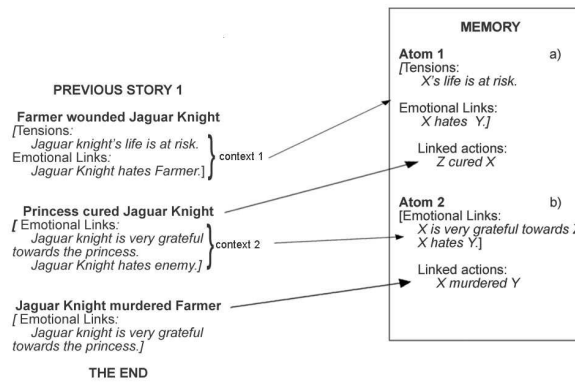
PREVIOUS STORY 1

Farmer wounded Jaguar Knight
[Tensions:
Jaguar knight's life is at risk.
Emotional Links:
Jaguar Knight hates Farmer.]

context 1

Princess cured Jaguar Knight
[ Emotional Links:
Jaguar knight is very grateful towards the princess.
Jaguar Knight hates enemy.]

context 2

Jaguar Knight murdered Farmer
[ Emotional Links:
Jaguar knight is very grateful towards the princess.]

THE END

MEMORY

Atom 1 a)
[Tensions:
X's life is at risk.

Emotional Links:
X hates Y.]

Linked actions:
Z cured X

Atom 2 b)
[Emotional Links:
X is very grateful towards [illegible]
X hates Y.]

Linked actions:
X murdered Y